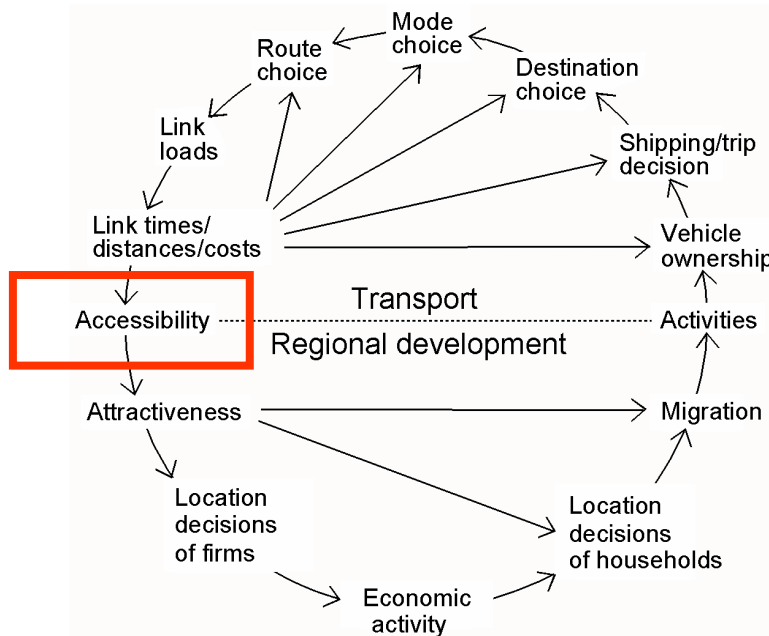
Mode choice

Route choice

Destination choice

Link loads

Shipping/trip decision

Link times/ distances/costs

Vehicle ownersh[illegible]

Transport

Accessibility

Activities

Regional development

Attractiveness

Migration

Location decisions of firms

Location decisions of households

Economic activity